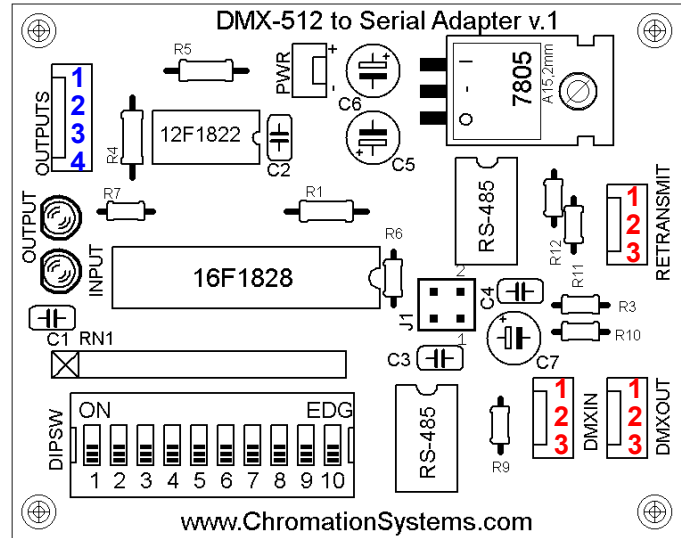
DMX-512 to Serial Adapter v.1

OUTPUTS
1
2
3
4

R5
R4
12F1822
C2
PWR
+
-
C6
C5
7805
A15,2mm
I
-
O

R7
R1
OUTPUT
INPUT
16F1828
R6
RS-485
R12
R11
RETRANSMIT
1
2
3

2
J1
1
C4
R3
R10
C7
C1
RN1
C3

DIPSW
ON
EDG
1 2 3 4 5 6 7 8 9 10

RS-485
R9
DMXIN
1
2
3
DMXOUT
1
2
3

www.ChromationSystems.com